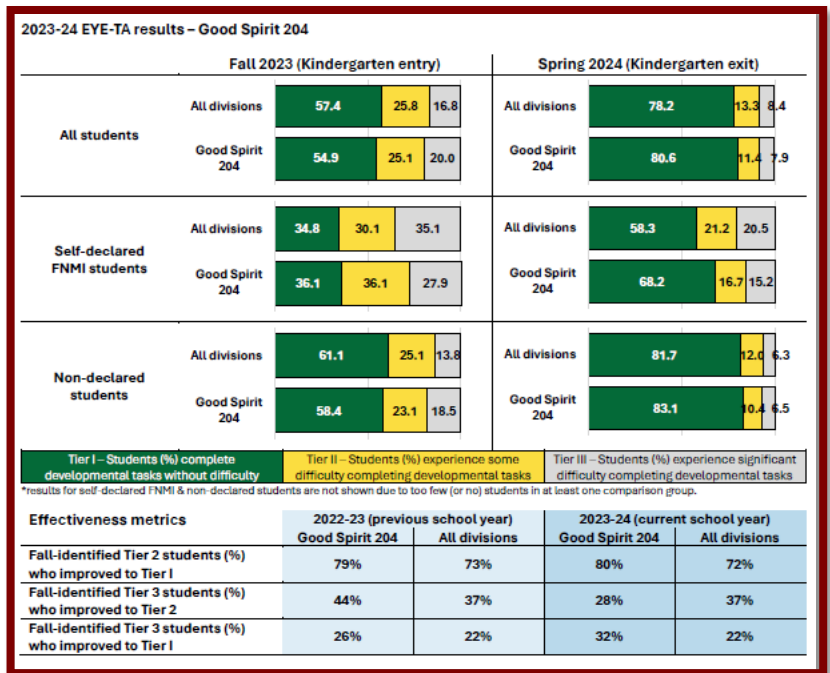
2023-24 EYE-TA results – Good Spirit 204

| | | Fall 2023 (Kindergarten entry) | Spring 2024 (Kindergarten exit) |
|---|---|---|---|
| All students | All divisions | 57.4 / 25.8 / 16.8 | 78.2 / 13.3 / 8.4 |
| | Good Spirit 204 | 54.9 / 25.1 / 20.0 | 80.6 / 11.4 / 7.9 |
| Self-declared FNMI students | All divisions | 34.8 / 30.1 / 35.1 | 58.3 / 21.2 / 20.5 |
| | Good Spirit 204 | 36.1 / 36.1 / 27.9 | 68.2 / 16.7 / 15.2 |
| Non-declared students | All divisions | 61.1 / 25.1 / 13.8 | 81.7 / 12.0 / 6.3 |
| | Good Spirit 204 | 58.4 / 23.1 / 18.5 | 83.1 / 10.4 / 6.5 |

Tier I – Students (%) complete developmental tasks without difficulty

Tier II – Students (%) experience some difficulty completing developmental tasks

Tier III – Students (%) experience significant difficulty completing developmental tasks

*results for self-declared FNMI & non-declared students are not shown due to too few (or no) students in at least one comparison group.

| Effectiveness metrics | 2022-23 (previous school year) Good Spirit 204 | 2022-23 (previous school year) All divisions | 2023-24 (current school year) Good Spirit 204 | 2023-24 (current school year) All divisions |
|---|---|---|---|---|
| Fall-identified Tier 2 students (%) who improved to Tier I | 79% | 73% | 80% | 72% |
| Fall-identified Tier 3 students (%) who improved to Tier 2 | 44% | 37% | 28% | 37% |
| Fall-identified Tier 3 students (%) who improved to Tier I | 26% | 22% | 32% | 22% |